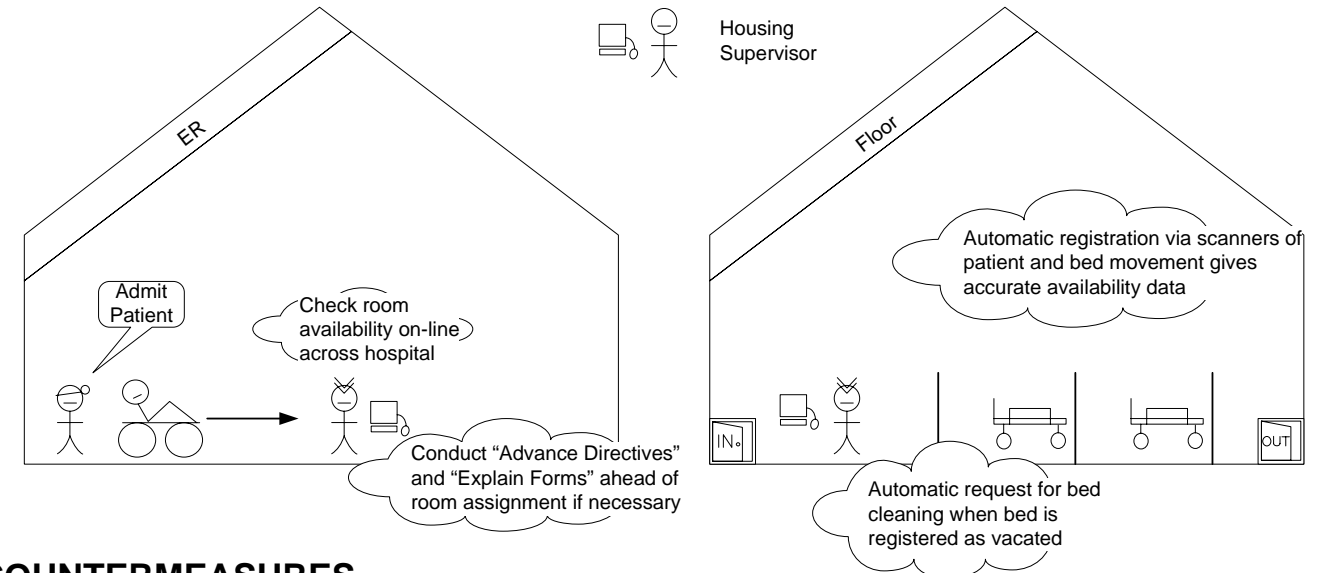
Housing Supervisor

ER

Floor

Admit Patient

Check room availability on-line across hospital

Conduct “Advance Directives” and “Explain Forms” ahead of room assignment if necessary

Automatic registration via scanners of patient and bed movement gives accurate availability data

IN

OUT

Automatic request for bed cleaning when bed is registered as vacated

COUNTERMEASURES